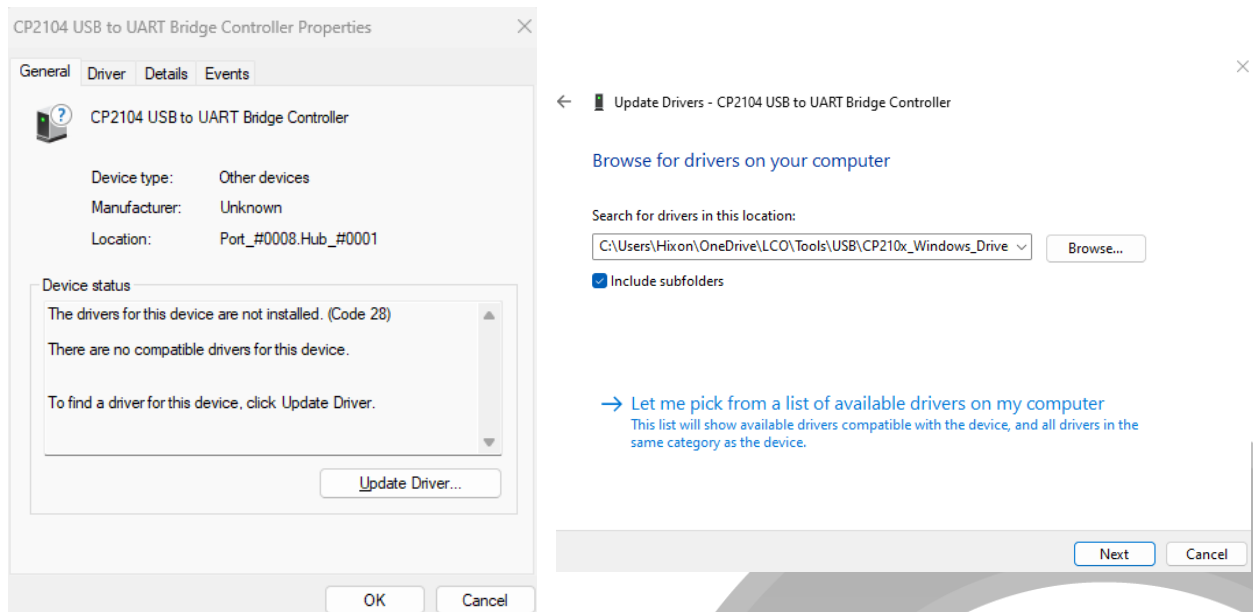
CP2104 USB to UART Bridge Controller Properties

General | Driver | Details | Events

CP2104 USB to UART Bridge Controller

Device type: Other devices
Manufacturer: Unknown
Location: Port_#0008.Hub_#0001

Device status
The drivers for this device are not installed. (Code 28)

There are no compatible drivers for this device.

To find a driver for this device, click Update Driver.

Update Driver...

OK Cancel

Update Drivers - CP2104 USB to UART Bridge Controller

Browse for drivers on your computer

Search for drivers in this location:
C:\Users\Hixon\OneDrive\LCO\Tools\USB\CP210x_Windows_Drive
Browse...
Include subfolders

→ Let me pick from a list of available drivers on my computer
This list will show available drivers compatible with the device, and all drivers in the same category as the device.

Next Cancel